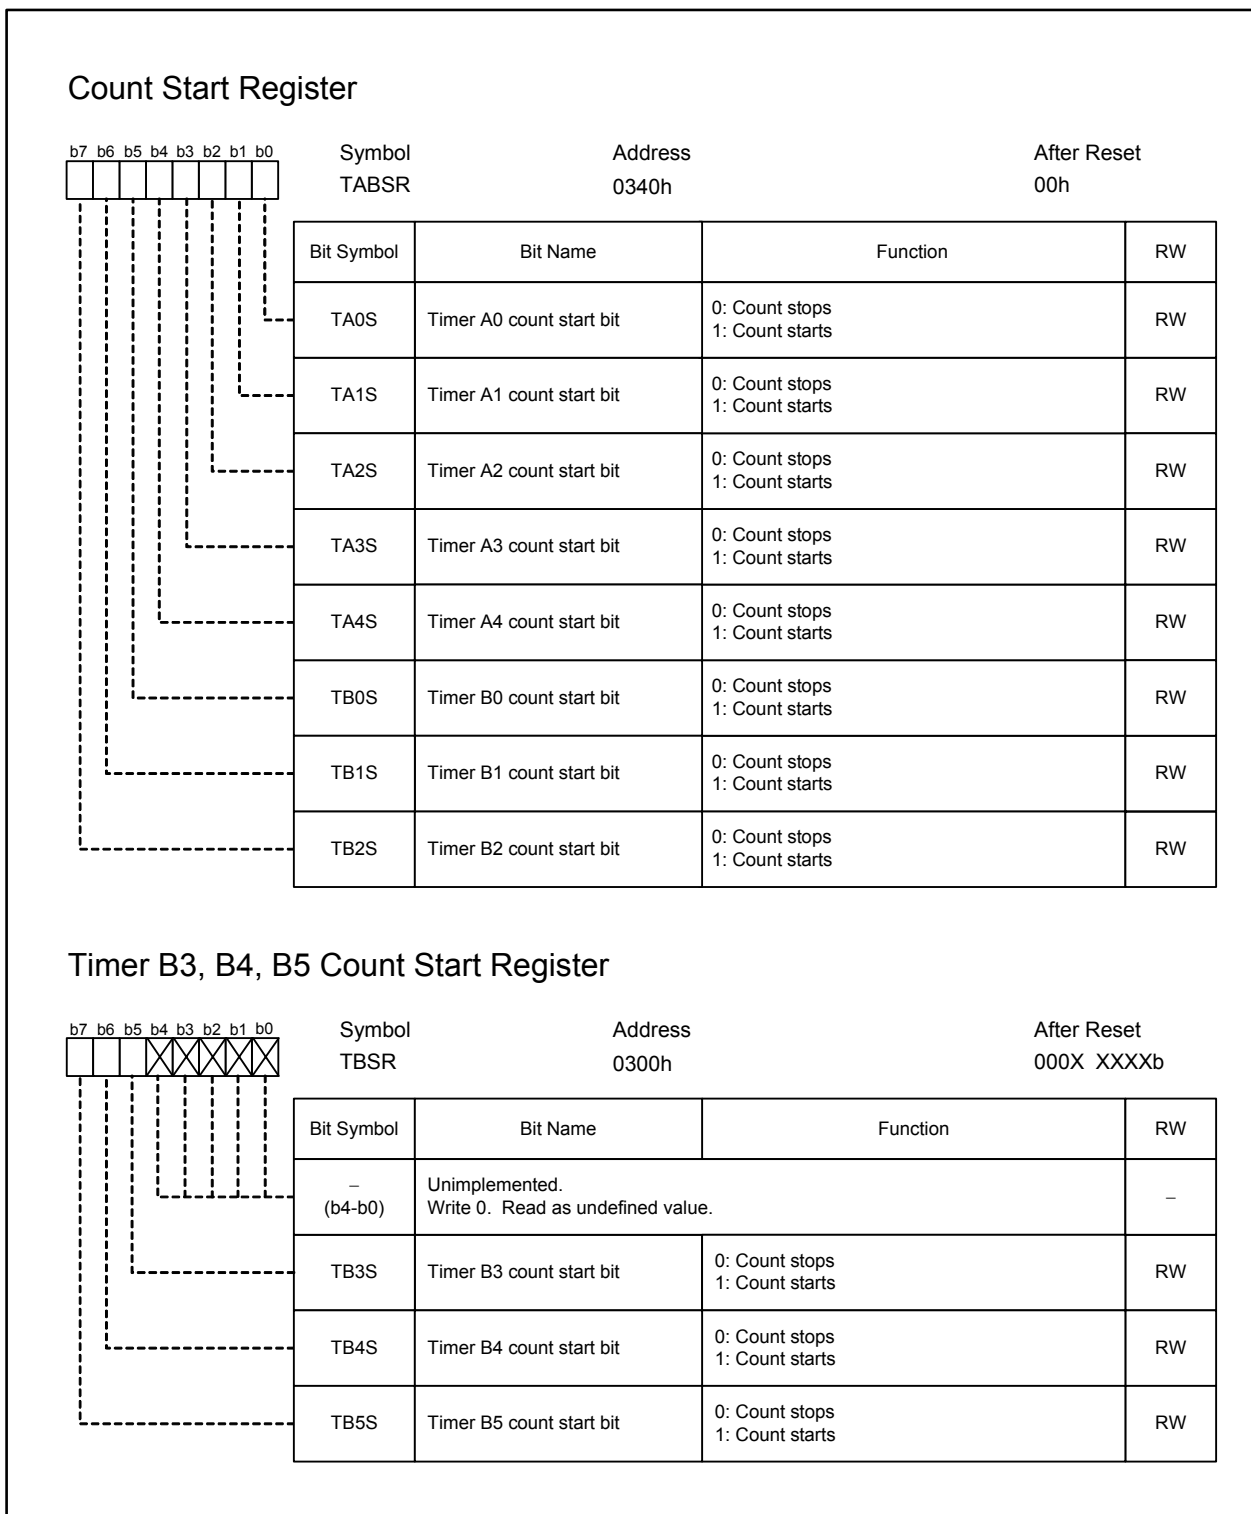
Count Start Register

b7 b6 b5 b4 b3 b2 b1 b0

| Symbol | Address | After Reset |
|---|---|---|
| TABSR | 0340h | 00h |

| Bit Symbol | Bit Name | Function | RW |
|---|---|---|---|
| TA0S | Timer A0 count start bit | 0: Count stops<br>1: Count starts | RW |
| TA1S | Timer A1 count start bit | 0: Count stops<br>1: Count starts | RW |
| TA2S | Timer A2 count start bit | 0: Count stops<br>1: Count starts | RW |
| TA3S | Timer A3 count start bit | 0: Count stops<br>1: Count starts | RW |
| TA4S | Timer A4 count start bit | 0: Count stops<br>1: Count starts | RW |
| TB0S | Timer B0 count start bit | 0: Count stops<br>1: Count starts | RW |
| TB1S | Timer B1 count start bit | 0: Count stops<br>1: Count starts | RW |
| TB2S | Timer B2 count start bit | 0: Count stops<br>1: Count starts | RW |

Timer B3, B4, B5 Count Start Register

b7 b6 b5 b4 b3 b2 b1 b0

| Symbol | Address | After Reset |
|---|---|---|
| TBSR | 0300h | 000X XXXXb |

| Bit Symbol | Bit Name | Function | RW |
|---|---|---|---|
| –<br>(b4-b0) | Unimplemented.<br>Write 0. Read as undefined value. | | – |
| TB3S | Timer B3 count start bit | 0: Count stops<br>1: Count starts | RW |
| TB4S | Timer B4 count start bit | 0: Count stops<br>1: Count starts | RW |
| TB5S | Timer B5 count start bit | 0: Count stops<br>1: Count starts | RW |